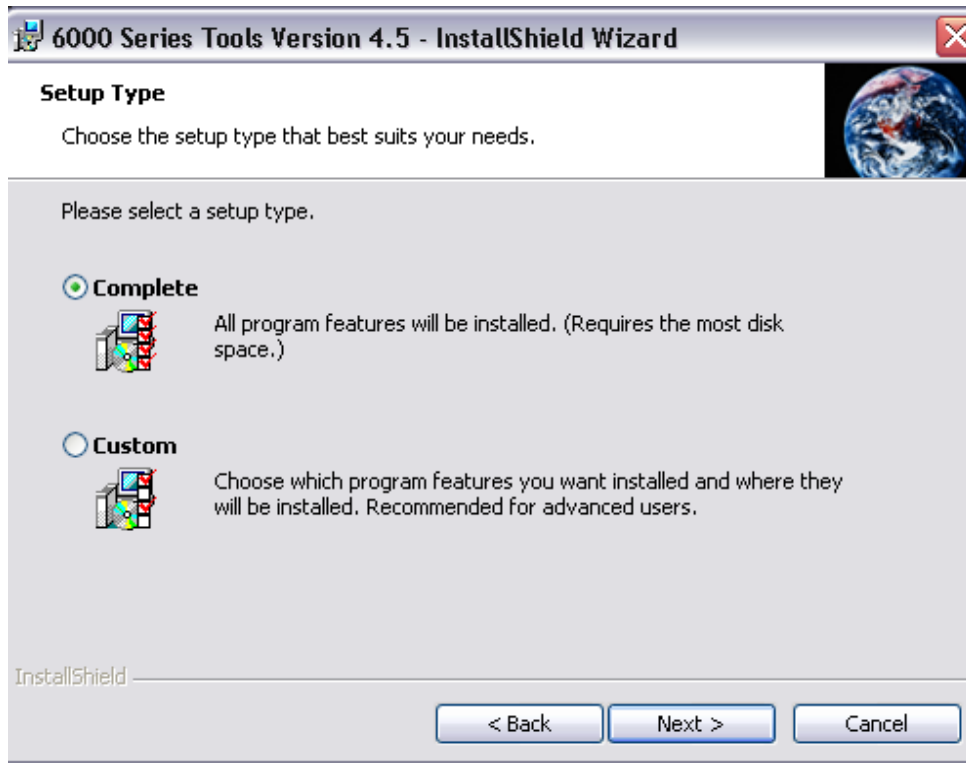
6000 Series Tools Version 4.5 - InstallShield Wizard

Setup Type

Choose the setup type that best suits your needs.

Please select a setup type.

Complete

All program features will be installed. (Requires the most disk space.)

Custom

Choose which program features you want installed and where they will be installed. Recommended for advanced users.

InstallShield

< Back

Next >

Cancel